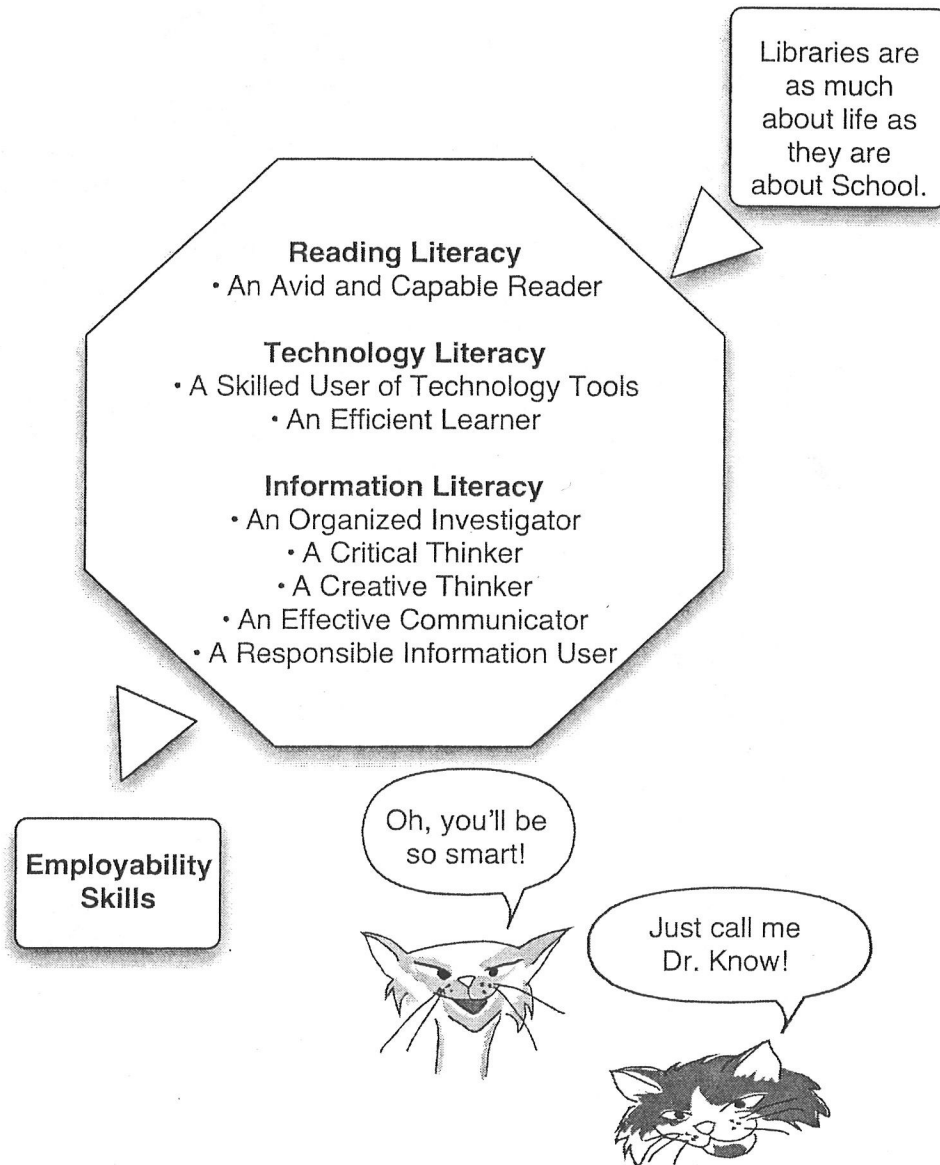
Libraries are as much about life as they are about School.

Reading Literacy
• An Avid and Capable Reader

Technology Literacy
• A Skilled User of Technology Tools
• An Efficient Learner

Information Literacy
• An Organized Investigator
• A Critical Thinker
• A Creative Thinker
• An Effective Communicator
• A Responsible Information User

Employability Skills

Oh, you'll be so smart!

Just call me Dr. Know!